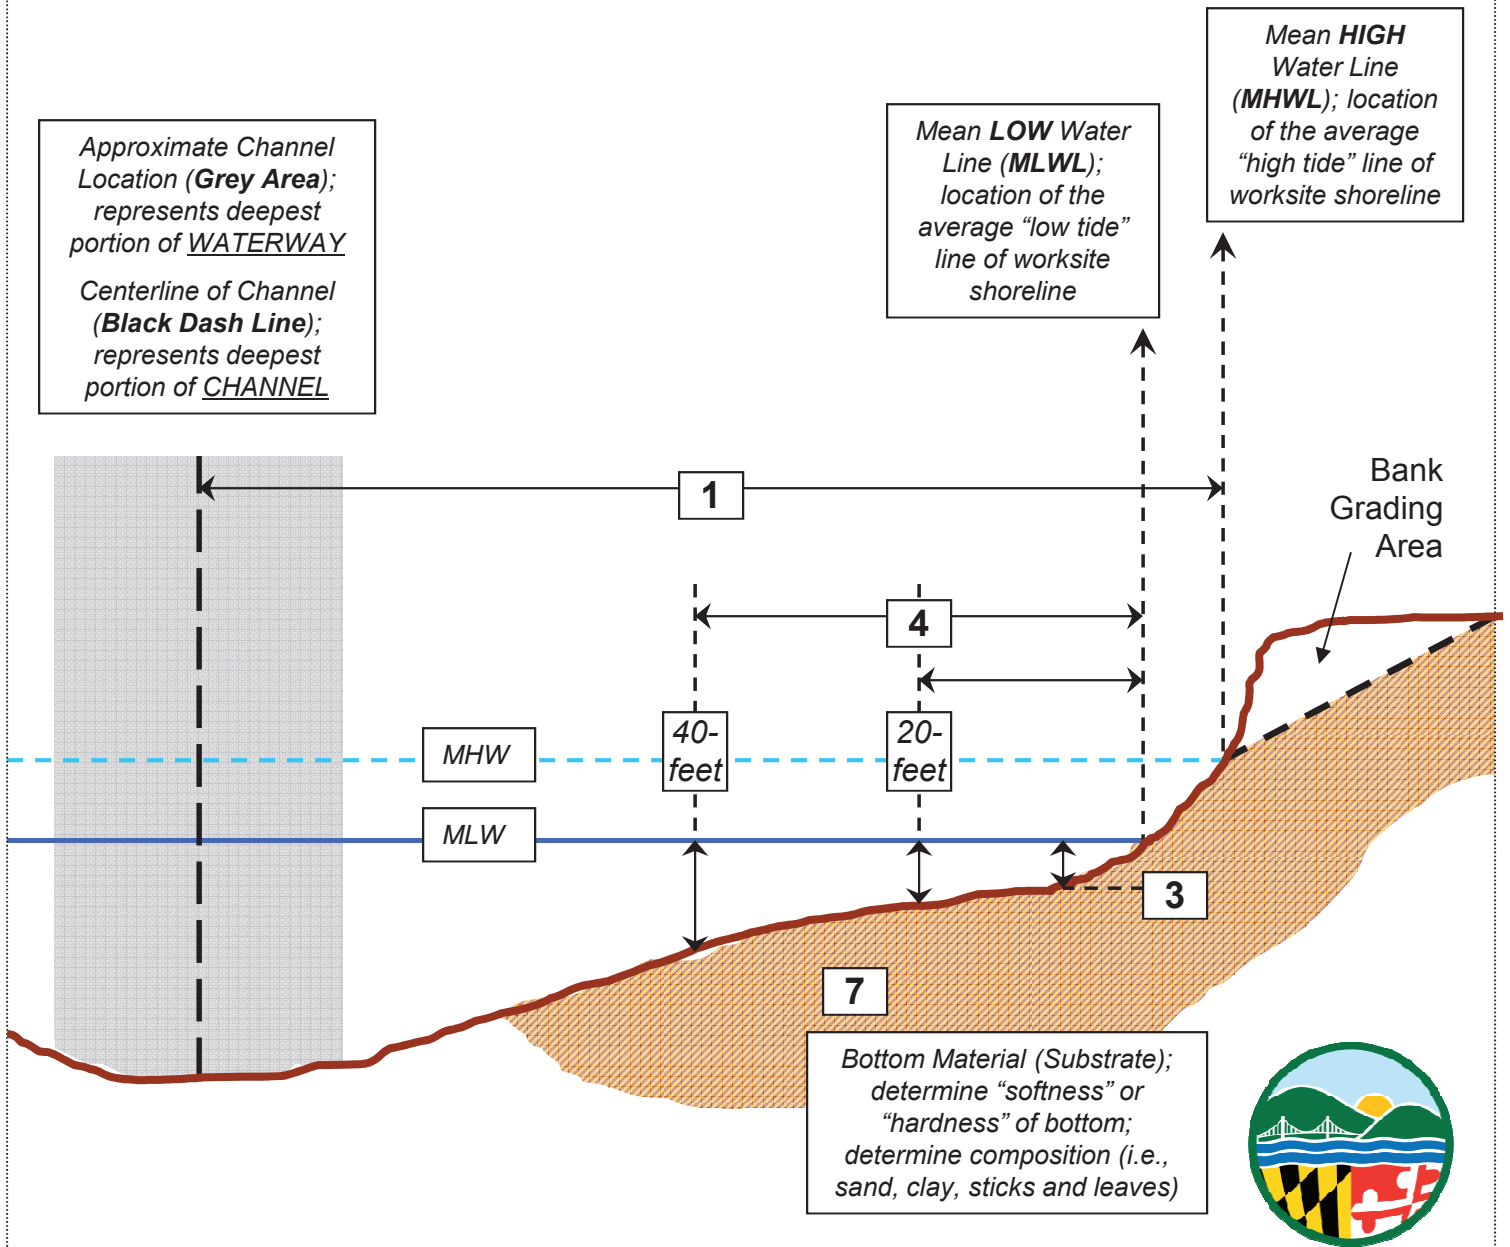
Approximate Channel Location (**Grey Area**); represents deepest portion of WATERWAY

Centerline of Channel (**Black Dash Line**); represents deepest portion of CHANNEL

Mean **LOW** Water Line (**MLWL**); location of the average "low tide" line of worksite shoreline

Mean **HIGH** Water Line (**MHWL**); location of the average "high tide" line of worksite shoreline

1

Bank Grading Area

4

40-feet

20-feet

MHW

MLW

3

7

Bottom Material (Substrate); determine "softness" or "hardness" of bottom; determine composition (i.e., sand, clay, sticks and leaves)